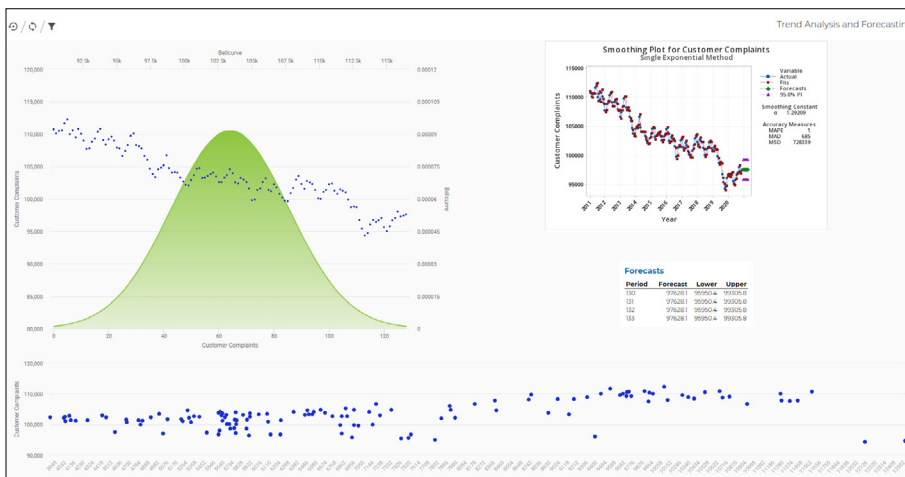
Trend Analysis and Forecastin

Bellcurve

92.5k 95k 97.5k 100k 102.5k 105k 107.5k 110k 112.5k 115k

120,000
115,000
110,000
105,000
100,000
95,000
90,000
85,000
80,000

0.00012
0.000105
0.00009
0.000075
0.00006
0.000045
0.00003
0.000015
0

Customer Complaints

Bellcurve

0 20 40 60 80 100 120

Customer Complaints

Smoothing Plot for Customer Complaints
Single Exponential Method

115000
110000
105000
100000
95000

Customer Complaints

2011 2012 2013 2014 2015 2016 2017 2018 2019 2020

Year

Variable
Actual
Fits
Forecasts
95.0% PI

Smoothing Constant
α 1.29209

Accuracy Measures
MAPE 1
MAD 685
MSD 728339

Forecasts

| Period | Forecast | Lower | Upper |
|---|---|---|---|
| 130 | 97628.1 | 95950.4 | 99305.8 |
| 131 | 97628.1 | 95950.4 | 99305.8 |
| 132 | 97628.1 | 95950.4 | 99305.8 |
| 133 | 97628.1 | 95950.4 | 99305.8 |

120,000
110,000
100,000
90,000

Customer Complaints

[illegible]